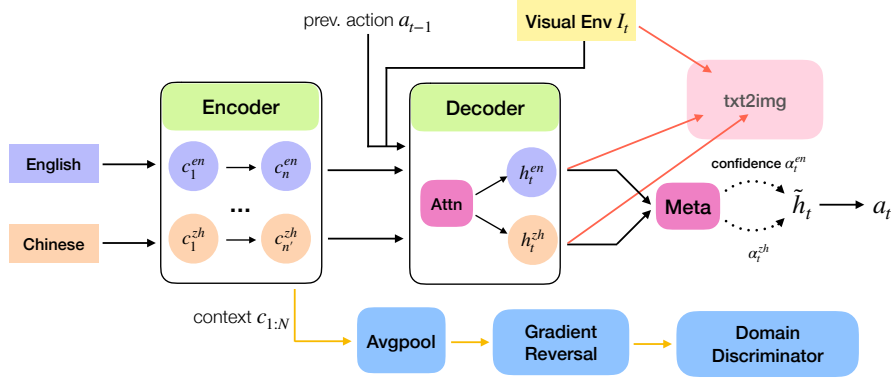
prev. action $a_{t-1}$

Visual Env $I_t$

txt2img

Encoder

English

$c_1^{en}$

$c_n^{en}$

...

Chinese

$c_1^{zh}$

$c_{n'}^{zh}$

Decoder

Attn

$h_t^{en}$

$h_t^{zh}$

confidence $\alpha_t^{en}$

Meta

$\tilde{h}_t$

$a_t$

$\alpha_t^{zh}$

context $c_{1:N}$

Avgpool

Gradient Reversal

Domain Discriminator